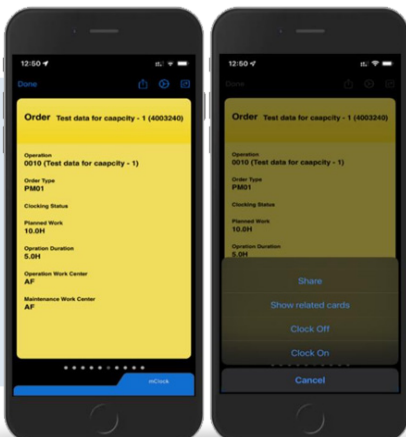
12:50

Done

Order Test data for caapcity - 1 (4003240)

Operation
0010 (Test data for caapcity - 1)

Order Type
PM01

Clocking Status

Planned Work
10.0H

Opration Duration
5.0H

Operation Work Center
AF

Maintenance Work Center
AF

mClock

12:50

Done

Order Test data for caapcity - 1 (4003240)

Operation
0010 (Test data for caapcity - 1)

Order Type
PM01

Clocking Status

Planned Work
10.0H

Opration Duration
5.0H

Share

Show related cards

Clock Off

Clock On

Cancel